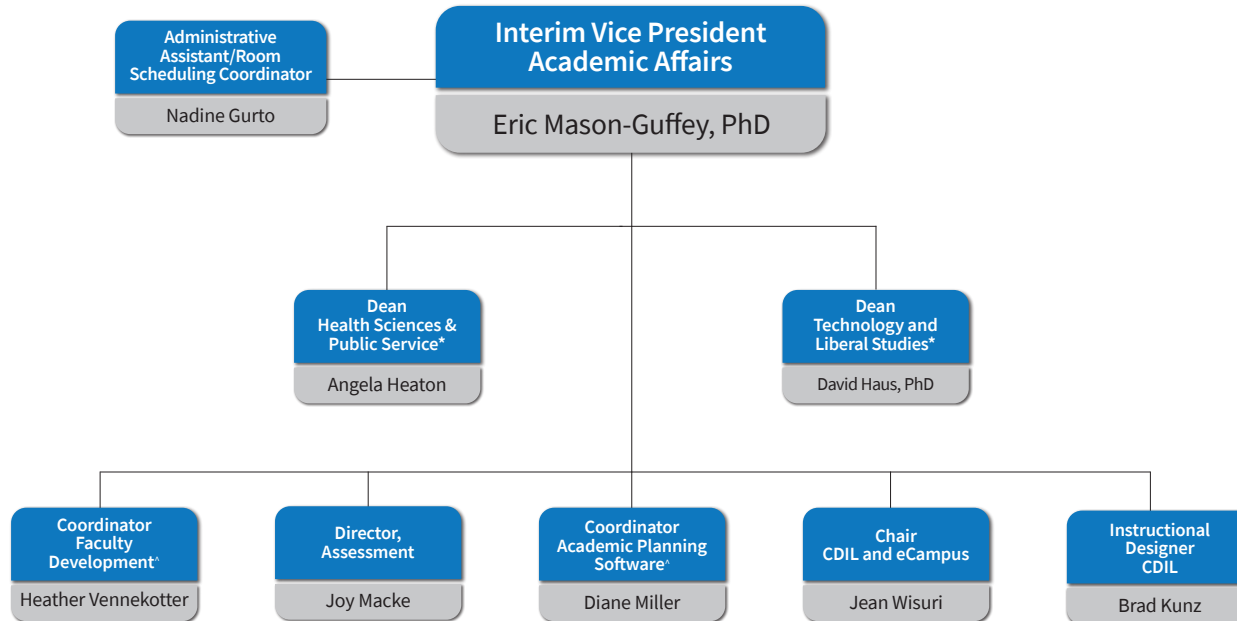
Administrative Assistant/Room Scheduling Coordinator

Nadine Gurto

Interim Vice President Academic Affairs

Eric Mason-Guffey, PhD

Dean Health Sciences & Public Service*

Angela Heaton

Dean Technology and Liberal Studies*

David Haus, PhD

Coordinator Faculty Development^

Heather Vennekotter

Director, Assessment

Joy Macke

Coordinator Academic Planning Software^

Diane Miller

Chair CDIL and eCampus

Jean Wisuri

Instructional Designer CDIL

Brad Kunz